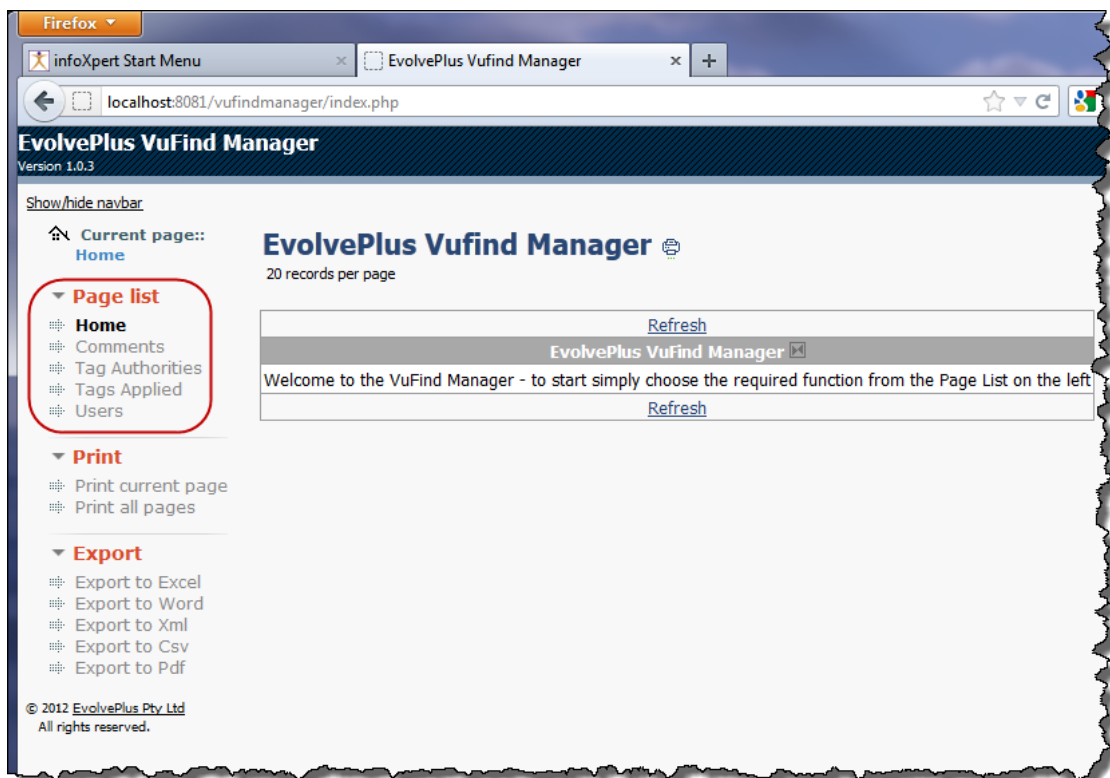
Firefox

infoXpert Start Menu

EvolvePlus Vufind Manager

+

localhost:8081/vufindmanager/index.php

EvolvePlus VuFind Manager
Version 1.0.3

Show/hide navbar

Current page::
Home

Page list
Home
Comments
Tag Authorities
Tags Applied
Users

Print
Print current page
Print all pages

Export
Export to Excel
Export to Word
Export to Xml
Export to Csv
Export to Pdf

© 2012 EvolvePlus Pty Ltd
All rights reserved.

EvolvePlus Vufind Manager
20 records per page

| Refresh |
|---|
| EvolvePlus VuFind Manager |
| Welcome to the VuFind Manager - to start simply choose the required function from the Page List on the left |
| Refresh |